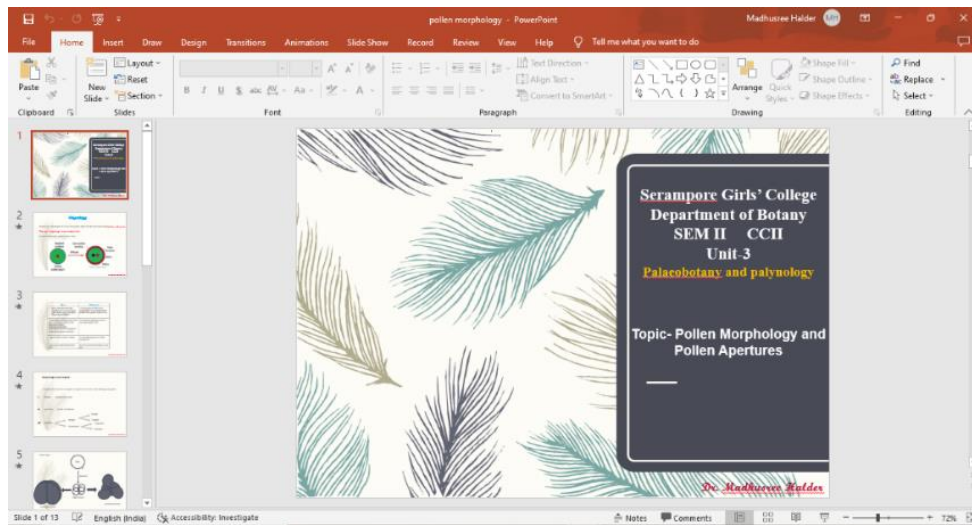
pollen morphology - PowerPoint

Madhusree Halder MH

File Home Insert Draw Design Transitions Animations Slide Show Record Review View Help Tell me what you want to do

Paste Clipboard New Slide Layout Reset Section Slides Font Paragraph Text Direction Align Text Convert to SmartArt Arrange Quick Styles Shape Fill Shape Outline Shape Effects Drawing Find Replace Select Editing

1 2 3 4 5

Serampore Girls' College
Department of Botany
SEM II CCII
Unit-3
Palaeobotany and palynology

Topic- Pollen Morphology and Pollen Apertures

Dr. Madhusree Halder

Slide 1 of 13 English (India) Accessibility: Investigate Notes Comments 72%